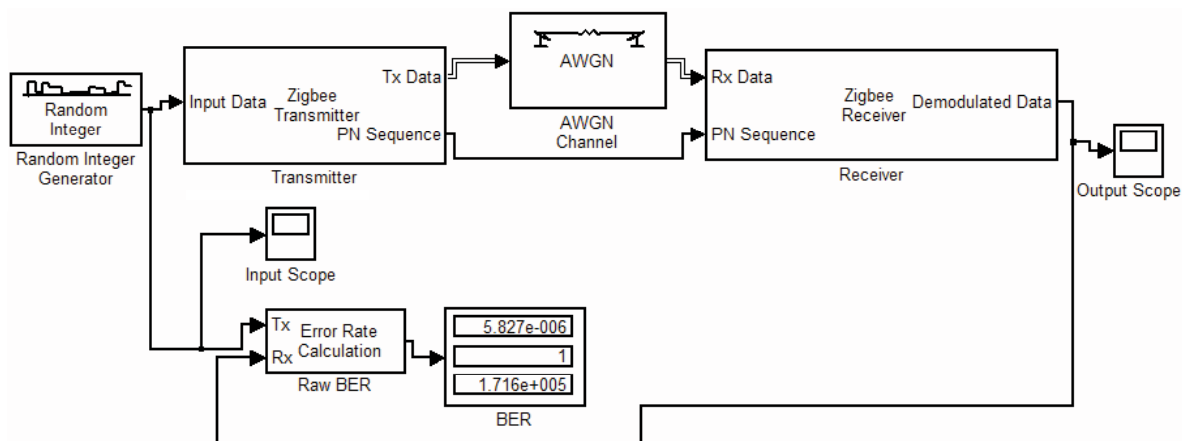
Random Integer
Random Integer Generator

Input Data
Zigbee Transmitter
Tx Data
PN Sequence
Transmitter

AWGN
AWGN Channel

Rx Data
PN Sequence
Zigbee Receiver
Demodulated Data
Receiver

Output Scope

Input Scope

Tx
Rx
Error Rate Calculation
Raw BER

5.827e-006
1
1.716e+005
BER